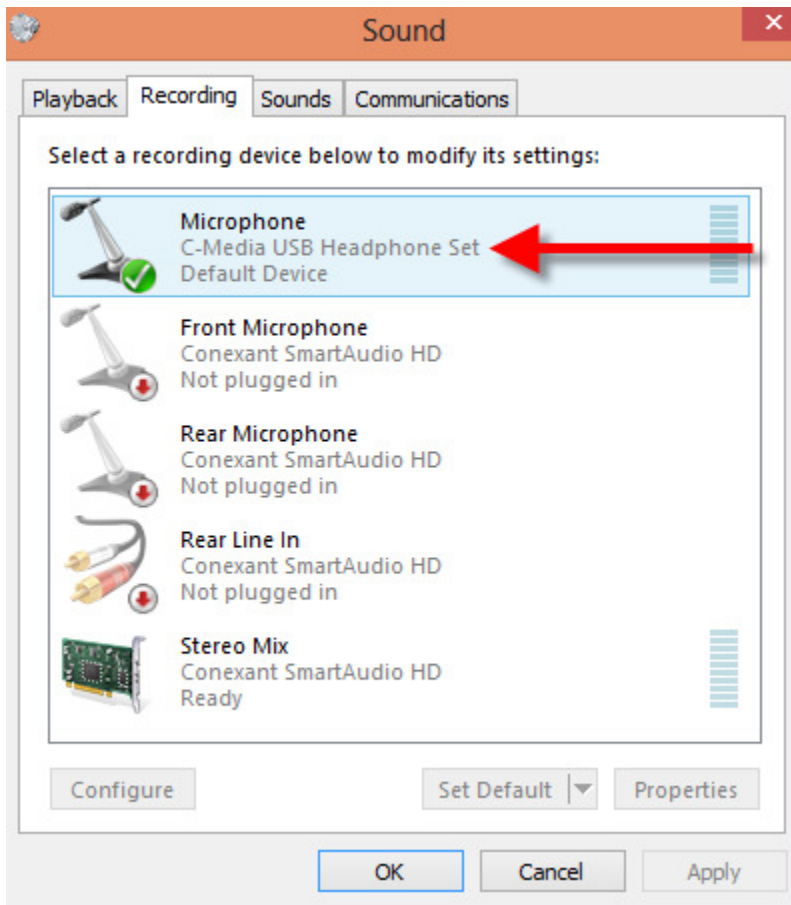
Sound

Playback Recording Sounds Communications

Select a recording device below to modify its settings:

Microphone
C-Media USB Headphone Set
Default Device

Front Microphone
Conexant SmartAudio HD
Not plugged in

Rear Microphone
Conexant SmartAudio HD
Not plugged in

Rear Line In
Conexant SmartAudio HD
Not plugged in

Stereo Mix
Conexant SmartAudio HD
Ready

Configure Set Default Properties

OK Cancel Apply